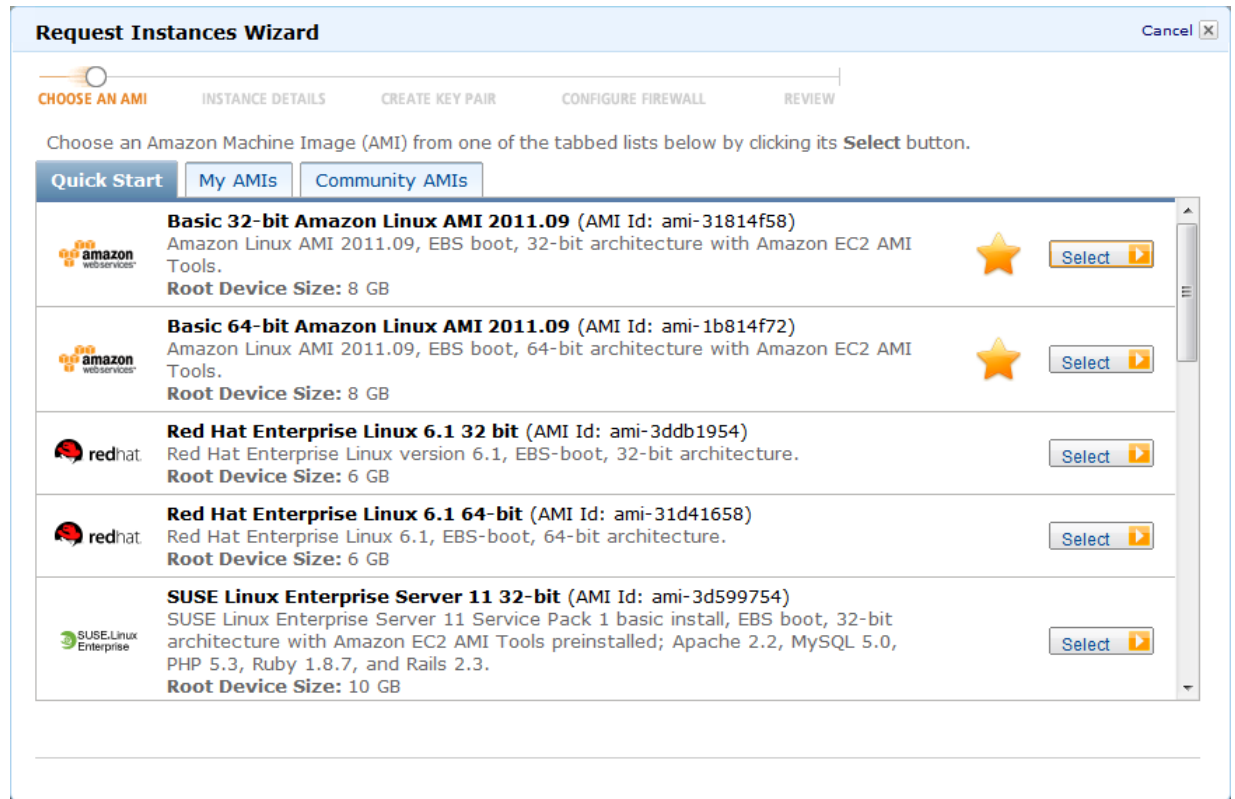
Request Instances Wizard

Cancel

CHOOSE AN AMI INSTANCE DETAILS CREATE KEY PAIR CONFIGURE FIREWALL REVIEW

Choose an Amazon Machine Image (AMI) from one of the tabbed lists below by clicking its **Select** button.

Quick Start | My AMIs | Community AMIs

amazon webservices

**Basic 32-bit Amazon Linux AMI 2011.09** (AMI Id: ami-31814f58)
Amazon Linux AMI 2011.09, EBS boot, 32-bit architecture with Amazon EC2 AMI Tools.
**Root Device Size:** 8 GB

Select

amazon webservices

**Basic 64-bit Amazon Linux AMI 2011.09** (AMI Id: ami-1b814f72)
Amazon Linux AMI 2011.09, EBS boot, 64-bit architecture with Amazon EC2 AMI Tools.
**Root Device Size:** 8 GB

Select

redhat

**Red Hat Enterprise Linux 6.1 32 bit** (AMI Id: ami-3ddb1954)
Red Hat Enterprise Linux version 6.1, EBS-boot, 32-bit architecture.
**Root Device Size:** 6 GB

Select

redhat

**Red Hat Enterprise Linux 6.1 64-bit** (AMI Id: ami-31d41658)
Red Hat Enterprise Linux 6.1, EBS-boot, 64-bit architecture.
**Root Device Size:** 6 GB

Select

SUSE Linux Enterprise

**SUSE Linux Enterprise Server 11 32-bit** (AMI Id: ami-3d599754)
SUSE Linux Enterprise Server 11 Service Pack 1 basic install, EBS boot, 32-bit architecture with Amazon EC2 AMI Tools preinstalled; Apache 2.2, MySQL 5.0, PHP 5.3, Ruby 1.8.7, and Rails 2.3.
**Root Device Size:** 10 GB

Select